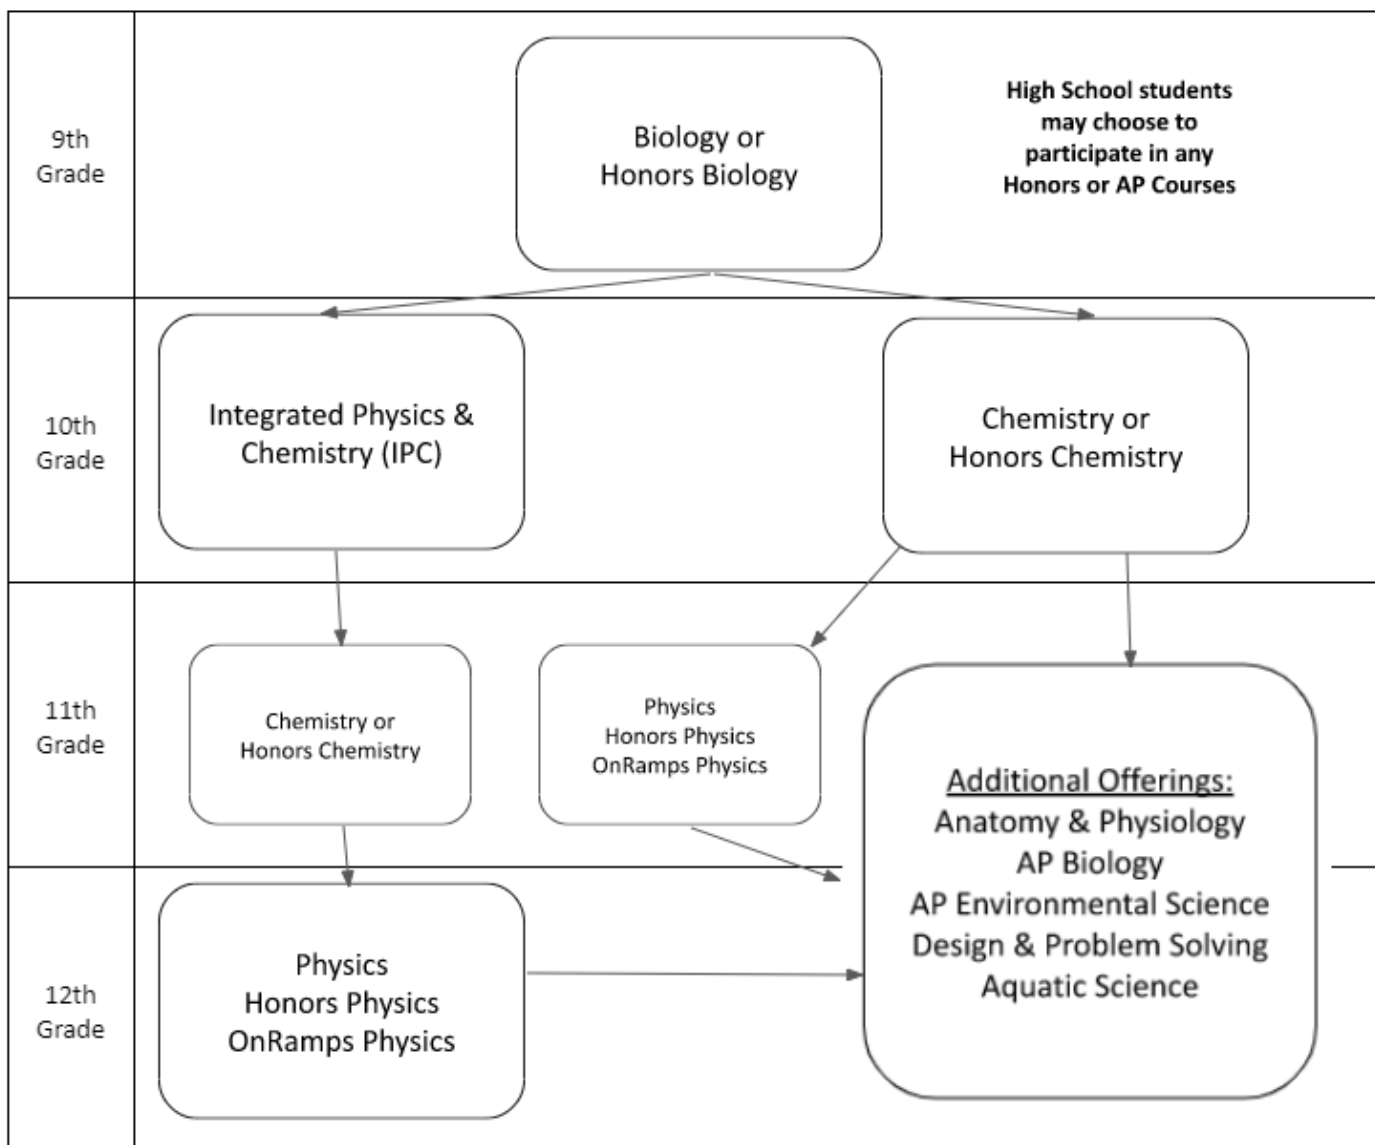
9th Grade

Biology or Honors Biology

High School students may choose to participate in any Honors or AP Courses

10th Grade

Integrated Physics & Chemistry (IPC)

Chemistry or Honors Chemistry

11th Grade

Chemistry or Honors Chemistry

Physics
Honors Physics
OnRamps Physics

Additional Offerings:
Anatomy & Physiology
AP Biology
AP Environmental Science
Design & Problem Solving
Aquatic Science

12th Grade

Physics
Honors Physics
OnRamps Physics